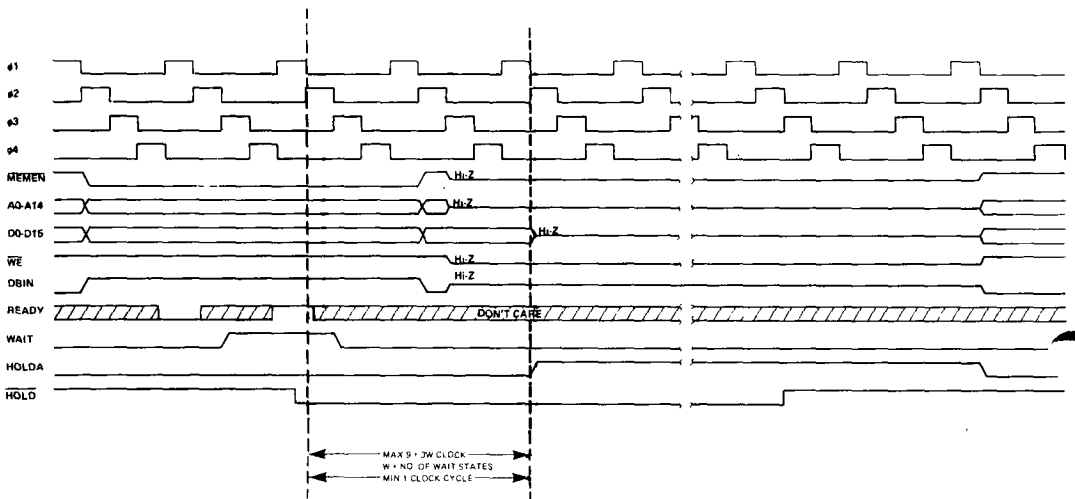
$\phi1$

$\phi2$

$\phi3$

$\phi4$

$\overline{MEMEN}$

A0-A14

D0-D15

$\overline{WE}$

DBIN

READY

WAIT

HOLDA

$\overline{HOLD}$

Hi-Z

Hi-Z

Hi-Z

Hi-Z

Hi-Z

DON'T CARE

MAX 9 + 3W CLOCK

W = NO OF WAIT STATES

MIN 1 CLOCK CYCLE